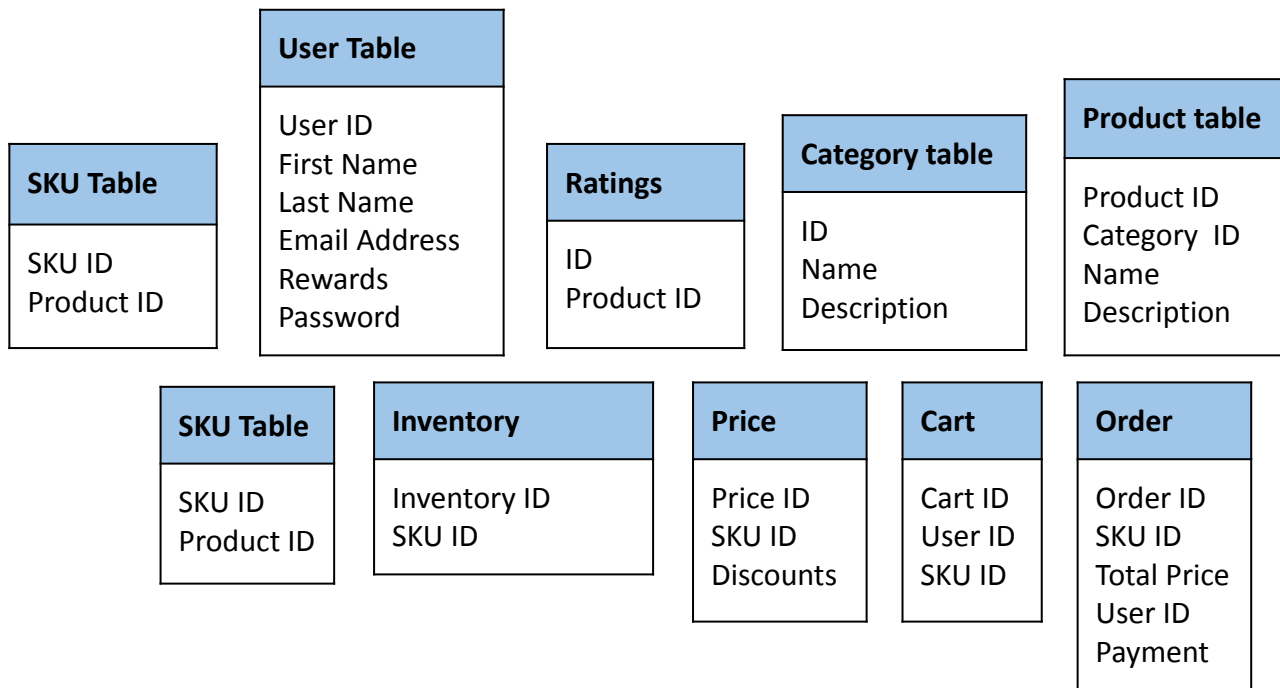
SKU Table
SKU ID
Product ID

User Table
User ID
First Name
Last Name
Email Address
Rewards
Password

Ratings
ID
Product ID

Category table
ID
Name
Description

Product table
Product ID
Category ID
Name
Description

SKU Table
SKU ID
Product ID

Inventory
Inventory ID
SKU ID

Price
Price ID
SKU ID
Discounts

Cart
Cart ID
User ID
SKU ID

Order
Order ID
SKU ID
Total Price
User ID
Payment